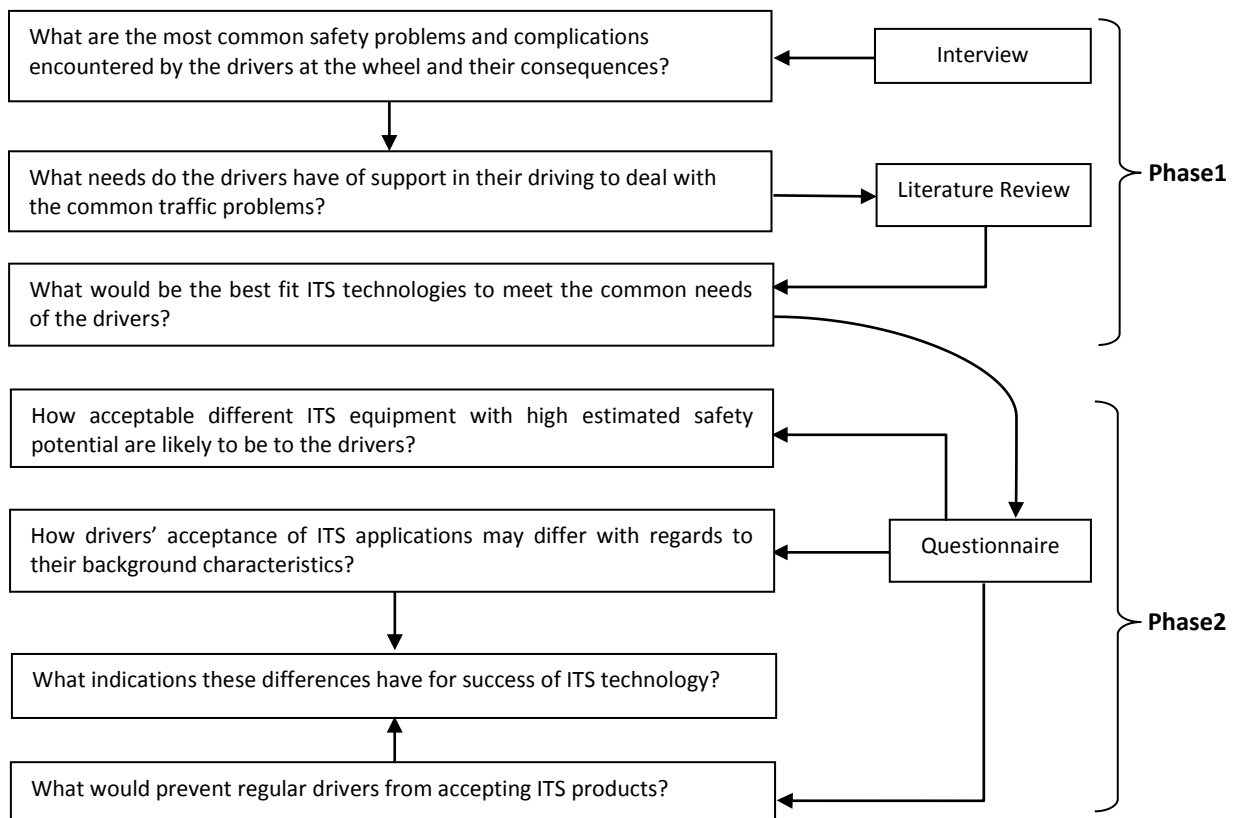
What are the most common safety problems and complications encountered by the drivers at the wheel and their consequences?

Interview

What needs do the drivers have of support in their driving to deal with the common traffic problems?

Literature Review

What would be the best fit ITS technologies to meet the common needs of the drivers?

Phase1

How acceptable different ITS equipment with high estimated safety potential are likely to be to the drivers?

How drivers' acceptance of ITS applications may differ with regards to their background characteristics?

Questionnaire

What indications these differences have for success of ITS technology?

What would prevent regular drivers from accepting ITS products?

Phase2